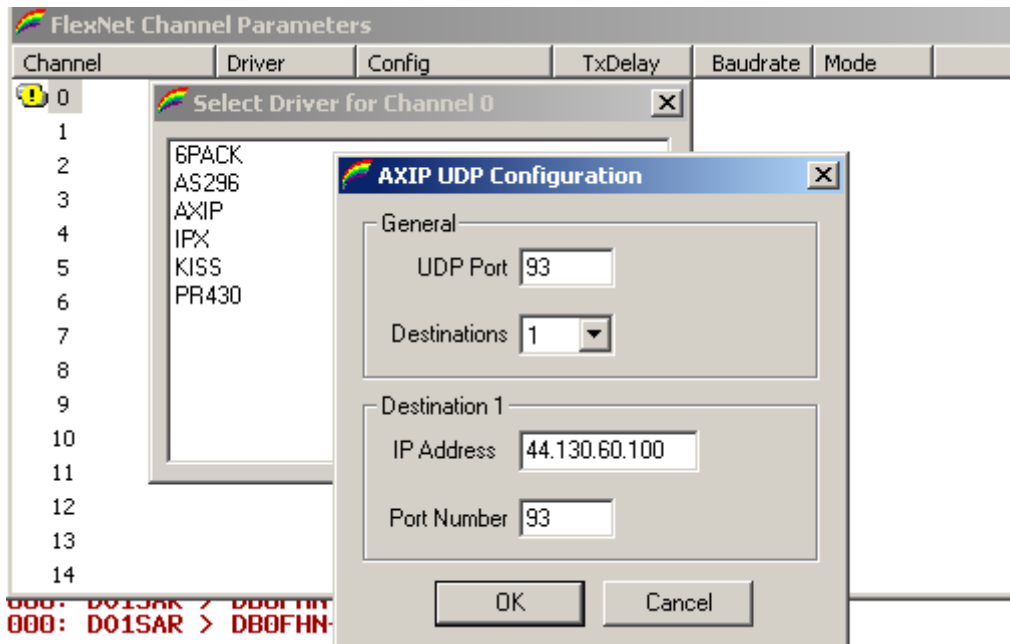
FlexNet Channel Parameters

| Channel | Driver | Config | TxDelay | Baudrate | Mode |
|---|---|---|---|---|---|
| 0 | | | | | |
| 1 | | | | | |
| 2 | | | | | |
| 3 | | | | | |
| 4 | | | | | |
| 5 | | | | | |
| 6 | | | | | |
| 7 | | | | | |
| 8 | | | | | |
| 9 | | | | | |
| 10 | | | | | |
| 11 | | | | | |
| 12 | | | | | |
| 13 | | | | | |
| 14 | | | | | |

Select Driver for Channel 0

6PACK
AS296
AXIP
IPX
KISS
PR430

AXIP UDP Configuration

General
UDP Port 93
Destinations 1

Destination 1
IP Address 44.130.60.100
Port Number 93

OK
Cancel

000: DO1SAR > DB0FHN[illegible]
000: DO1SAR > DB0FHN-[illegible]